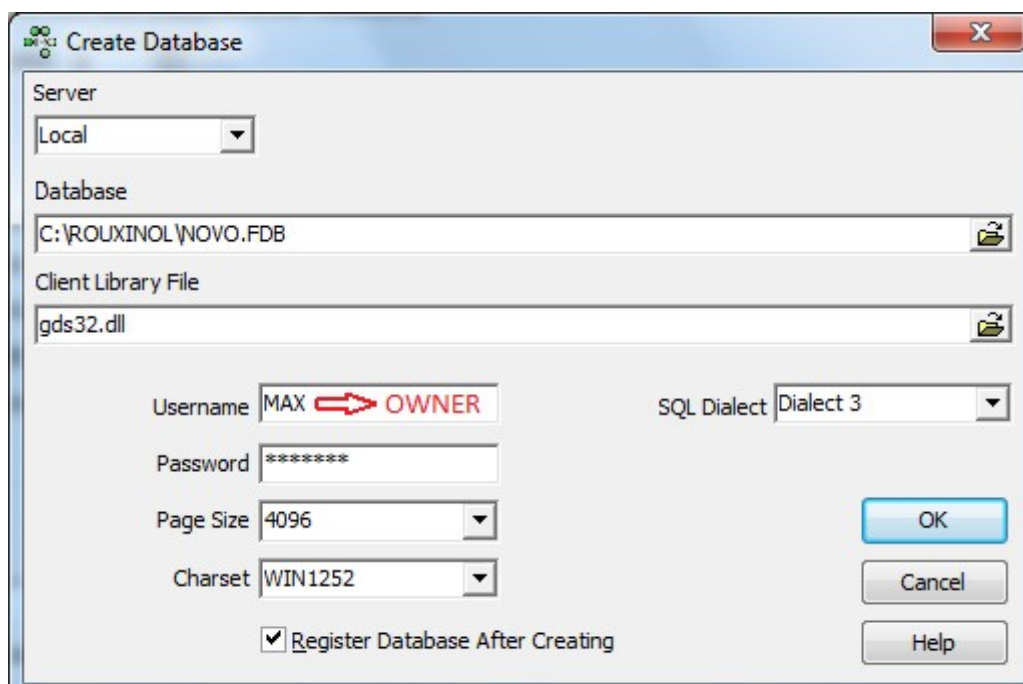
Create Database

Server

Local

Database

C:\ROUXINOL\NOVO.FDB

Client Library File

gds32.dll

Username MAX OWNER

SQL Dialect Dialect 3

Password *******

Page Size 4096

OK

Charset WIN1252

Cancel

Register Database After Creating

Help